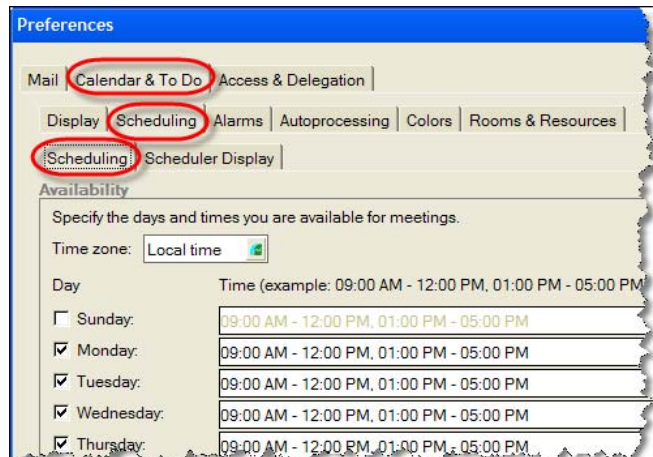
Preferences

Mail | Calendar & To Do | Access & Delegation

Display | Scheduling | Alarms | Autoprocessing | Colors | Rooms & Resources

Scheduling | Scheduler Display

Availability

Specify the days and times you are available for meetings.

Time zone: Local time

Day | Time (example: 09:00 AM - 12:00 PM, 01:00 PM - 05:00 PM

Sunday: 09:00 AM - 12:00 PM, 01:00 PM - 05:00 PM

Monday: 09:00 AM - 12:00 PM, 01:00 PM - 05:00 PM

Tuesday: 09:00 AM - 12:00 PM, 01:00 PM - 05:00 PM

Wednesday: 09:00 AM - 12:00 PM, 01:00 PM - 05:00 PM

Thursday: 09:00 AM - 12:00 PM, 01:00 PM - 05:00 PM